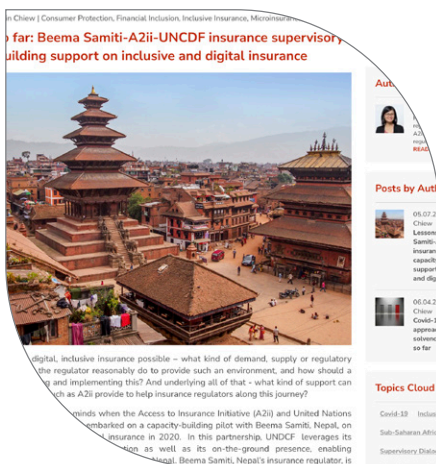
n Chiew | Consumer Protection, Financial Inclusion, Inclusive Insurance, Microinsura

o far: Beema Samiti-A2ii-UNCDF insurance supervisory uilding support on inclusive and digital insurance

Aut

READ

Posts by Aut

05.07.
Lesson
Samiti-
insuran
capacit
suppor
and dig

06.04.2
Chiew
Covid-1
approa
solvenc
so far

digital, inclusive insurance possible – what kind of demand, supply or regulatory the regulator reasonably do to provide such an environment, and how should a g and implementing this? And underlying all of that - what kind of support can uch as A2ii provide to help insurance regulators along this journey?

minds when the Access to Insurance Initiative (A2ii) and United Nations embarked on a capacity-building pilot with Beema Samiti, Nepal, on insurance in 2020. In this partnership, UNCDF leverages its tion as well as its on-the-ground presence, enabling Nepal. Beema Samiti, Nepal's insurance regulator, is

Topics Cloud

Covid-19 Inclus

Sub-Saharan Afri

Supervisory Dialo